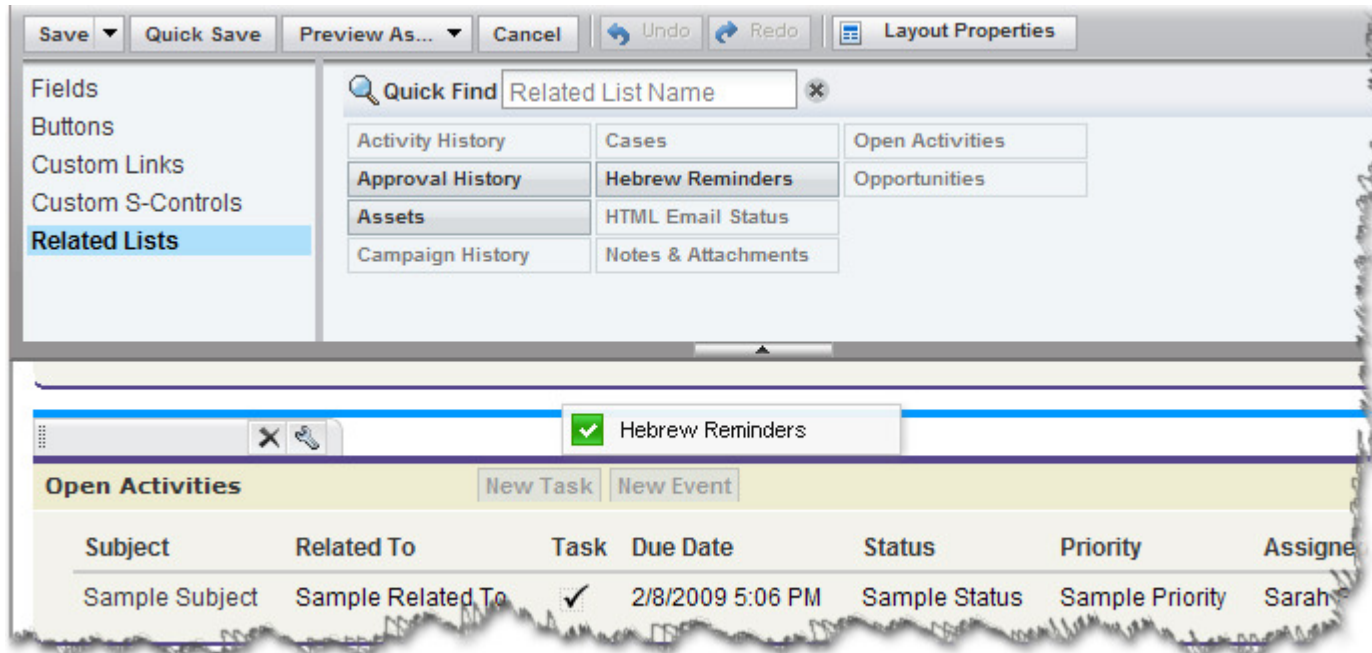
Save ▼ Quick Save Preview As... ▼ Cancel Undo Redo Layout Properties

Fields
Buttons
Custom Links
Custom S-Controls
Related Lists

Quick Find Related List Name

| Activity History | Cases | Open Activities |
|---|---|---|
| Approval History | Hebrew Reminders | Opportunities |
| Assets | HTML Email Status | |
| Campaign History | Notes & Attachments | |

Hebrew Reminders

Open Activities New Task New Event

| Subject | Related To | Task | Due Date | Status | Priority | Assigne |
|---|---|---|---|---|---|---|
| Sample Subject | Sample Related To | ✓ | 2/8/2009 5:06 PM | Sample Status | Sample Priority | Sarah |